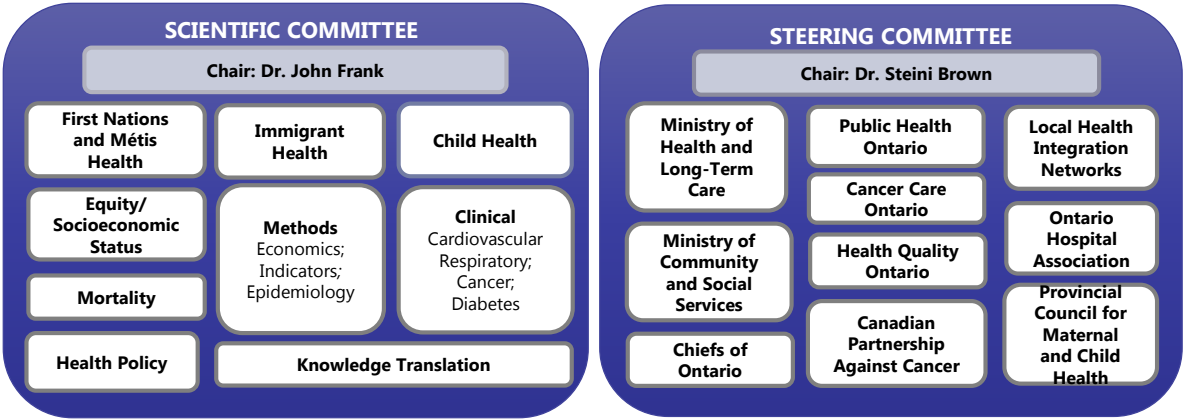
SCIENTIFIC COMMITTEE

Chair: Dr. John Frank

First Nations and Métis Health

Immigrant Health

Child Health

Equity/ Socioeconomic Status

Methods
Economics; Indicators; Epidemiology

Clinical
Cardiovascular Respiratory; Cancer; Diabetes

Mortality

Health Policy

Knowledge Translation

STEERING COMMITTEE

Chair: Dr. Steini Brown

Ministry of Health and Long-Term Care

Public Health Ontario

Local Health Integration Networks

Cancer Care Ontario

Ministry of Community and Social Services

Health Quality Ontario

Ontario Hospital Association

Provincial Council for Maternal and Child Health

Canadian Partnership Against Cancer

Chiefs of Ontario